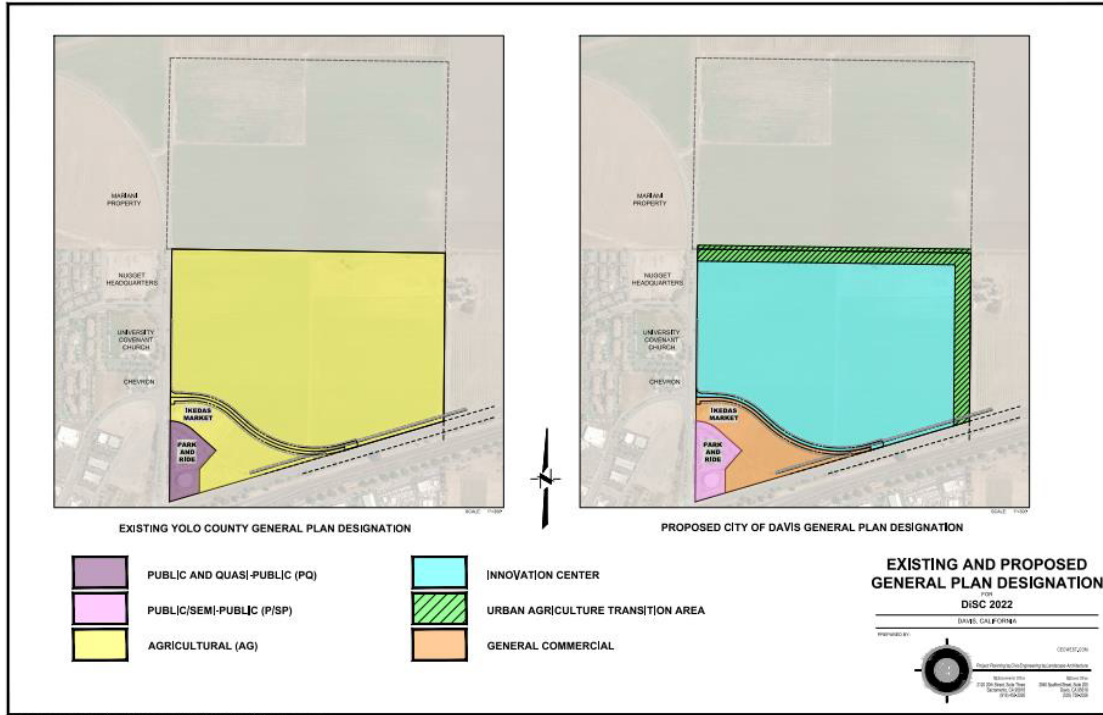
MARIANI PROPERTY

NUGGET HEADQUARTERS

UNIVERSITY COVENANT CHURCH

CHEVRON

IKEDAS MARKET

PARK AND RIDE

SCALE: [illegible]

EXISTING YOLO COUNTY GENERAL PLAN DESIGNATION

MARIANI PROPERTY

NUGGET HEADQUARTERS

UNIVERSITY COVENANT CHURCH

CHEVRON

IKEDAS MARKET

PARK AND RIDE

SCALE: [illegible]

PROPOSED CITY OF DAVIS GENERAL PLAN DESIGNATION

PUBLIC AND QUASI-PUBLIC (PQ)

PUBLIC/SEMI-PUBLIC (P/SP)

AGRICULTURAL (AG)

INNOVATION CENTER

URBAN AGRICULTURE TRANSITION AREA

GENERAL COMMERCIAL

EXISTING AND PROPOSED GENERAL PLAN DESIGNATION

FOR

DISC 2022

DAVIS, CALIFORNIA

PREPARED BY:

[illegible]

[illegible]